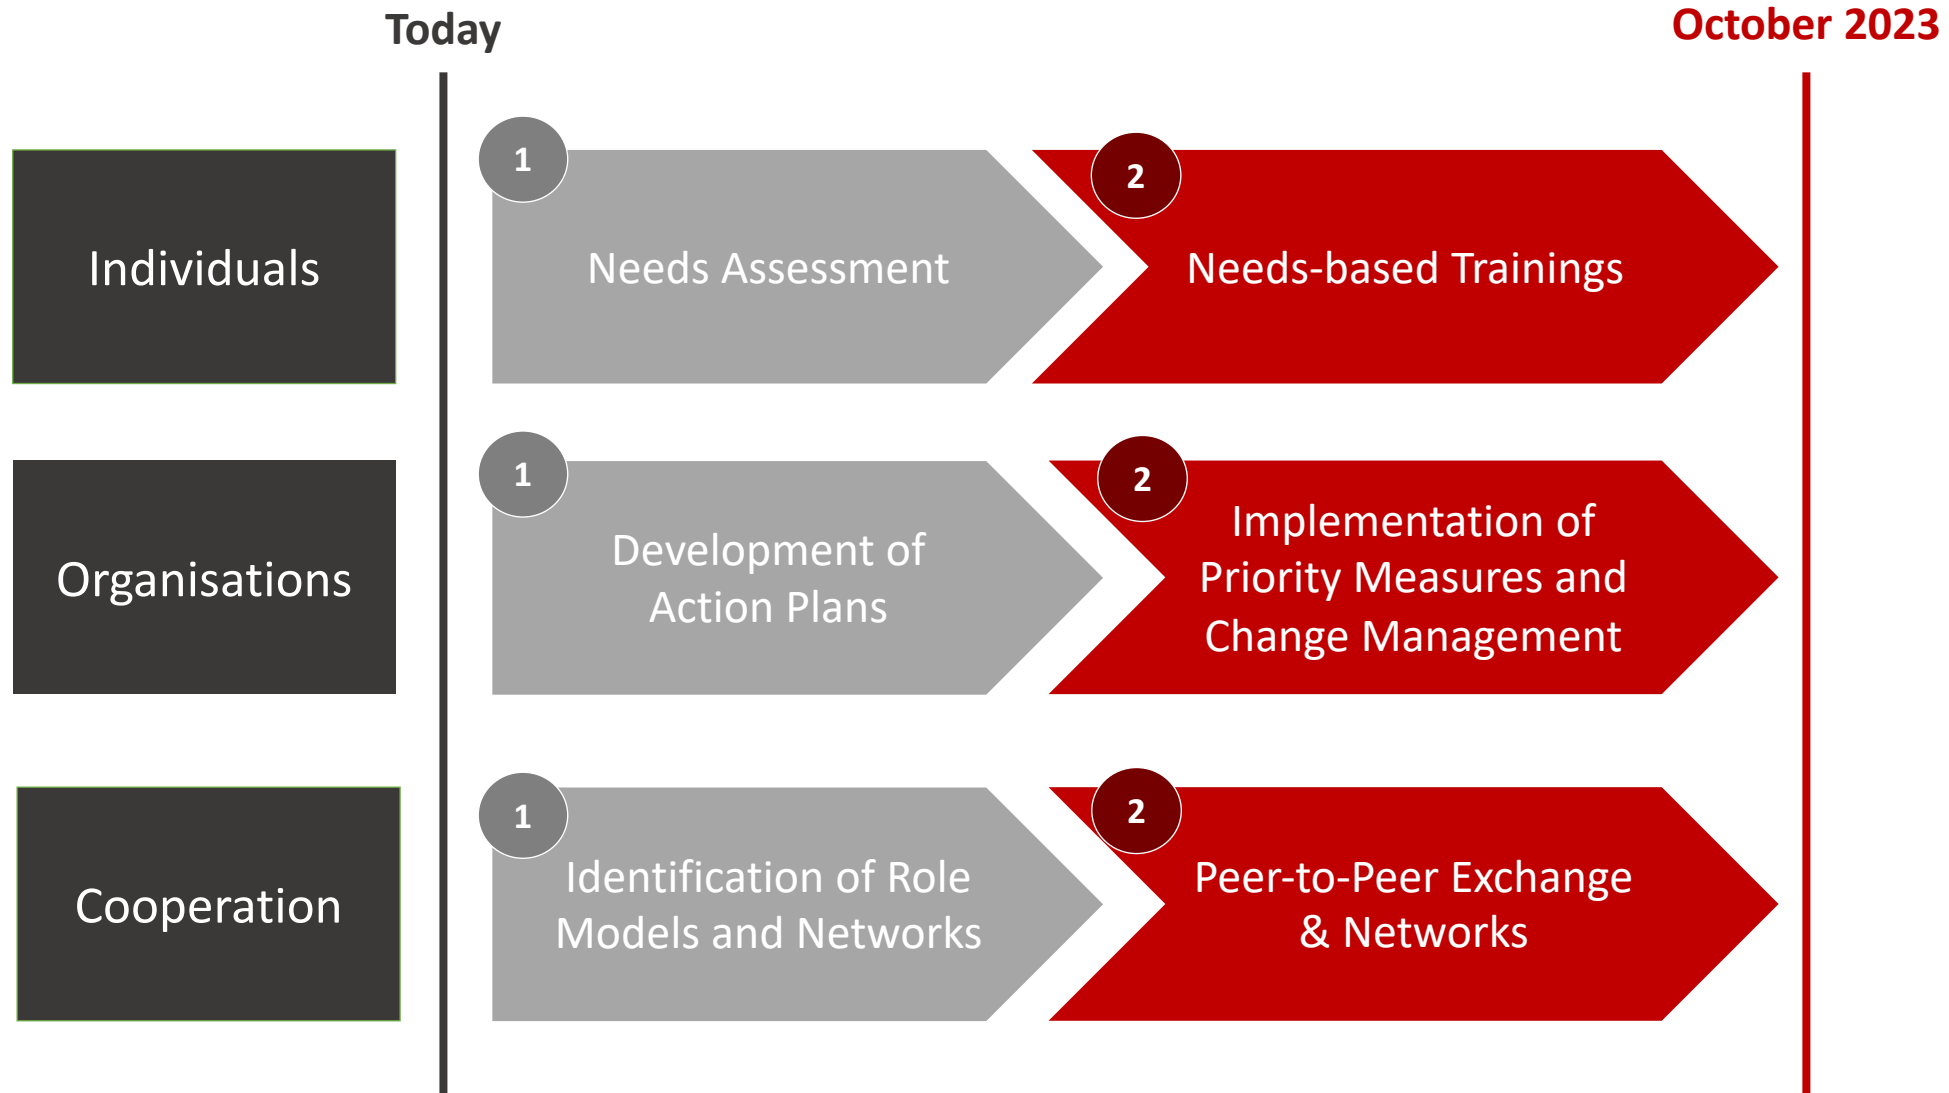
Today

October 2023

Individuals

1

Needs Assessment

2

Needs-based Trainings

Organisations

1

Development of Action Plans

2

Implementation of Priority Measures and Change Management

Cooperation

1

Identification of Role Models and Networks

2

Peer-to-Peer Exchange & Networks